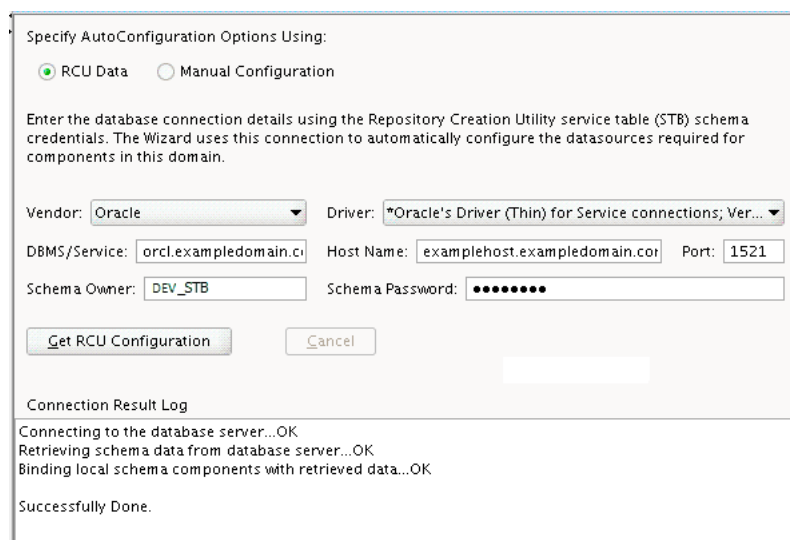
Specify AutoConfiguration Options Using:

RCU Data Manual Configuration

Enter the database connection details using the Repository Creation Utility service table (STB) schema credentials. The Wizard uses this connection to automatically configure the datasources required for components in this domain.

Vendor: Oracle

Driver: *Oracle's Driver (Thin) for Service connections; Ver...

DBMS/Service: orcl.exampledomain.c

Host Name: examplehost.exampledomain.cor

Port: 1521

Schema Owner: DEV_STB

Schema Password: ••••••••

Get RCU Configuration

Cancel

Connection Result Log

Connecting to the database server...OK
Retrieving schema data from database server...OK
Binding local schema components with retrieved data...OK

Successfully Done.